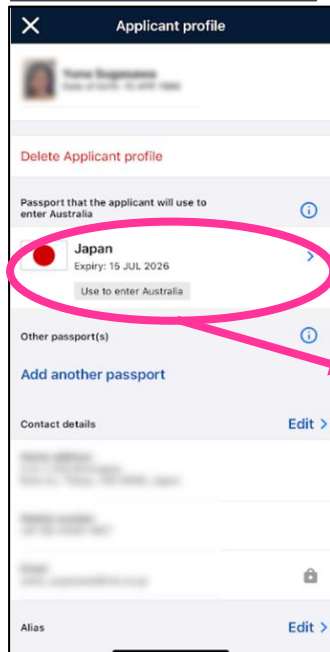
Applicant profile

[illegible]
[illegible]

Delete Applicant profile

Passport that the applicant will use to enter Australia

Japan
Expiry: 15 JUL 2026
Use to enter Australia

Other passport(s)

Add another passport

Contact details
Edit

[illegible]

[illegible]

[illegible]

Alias
Edit